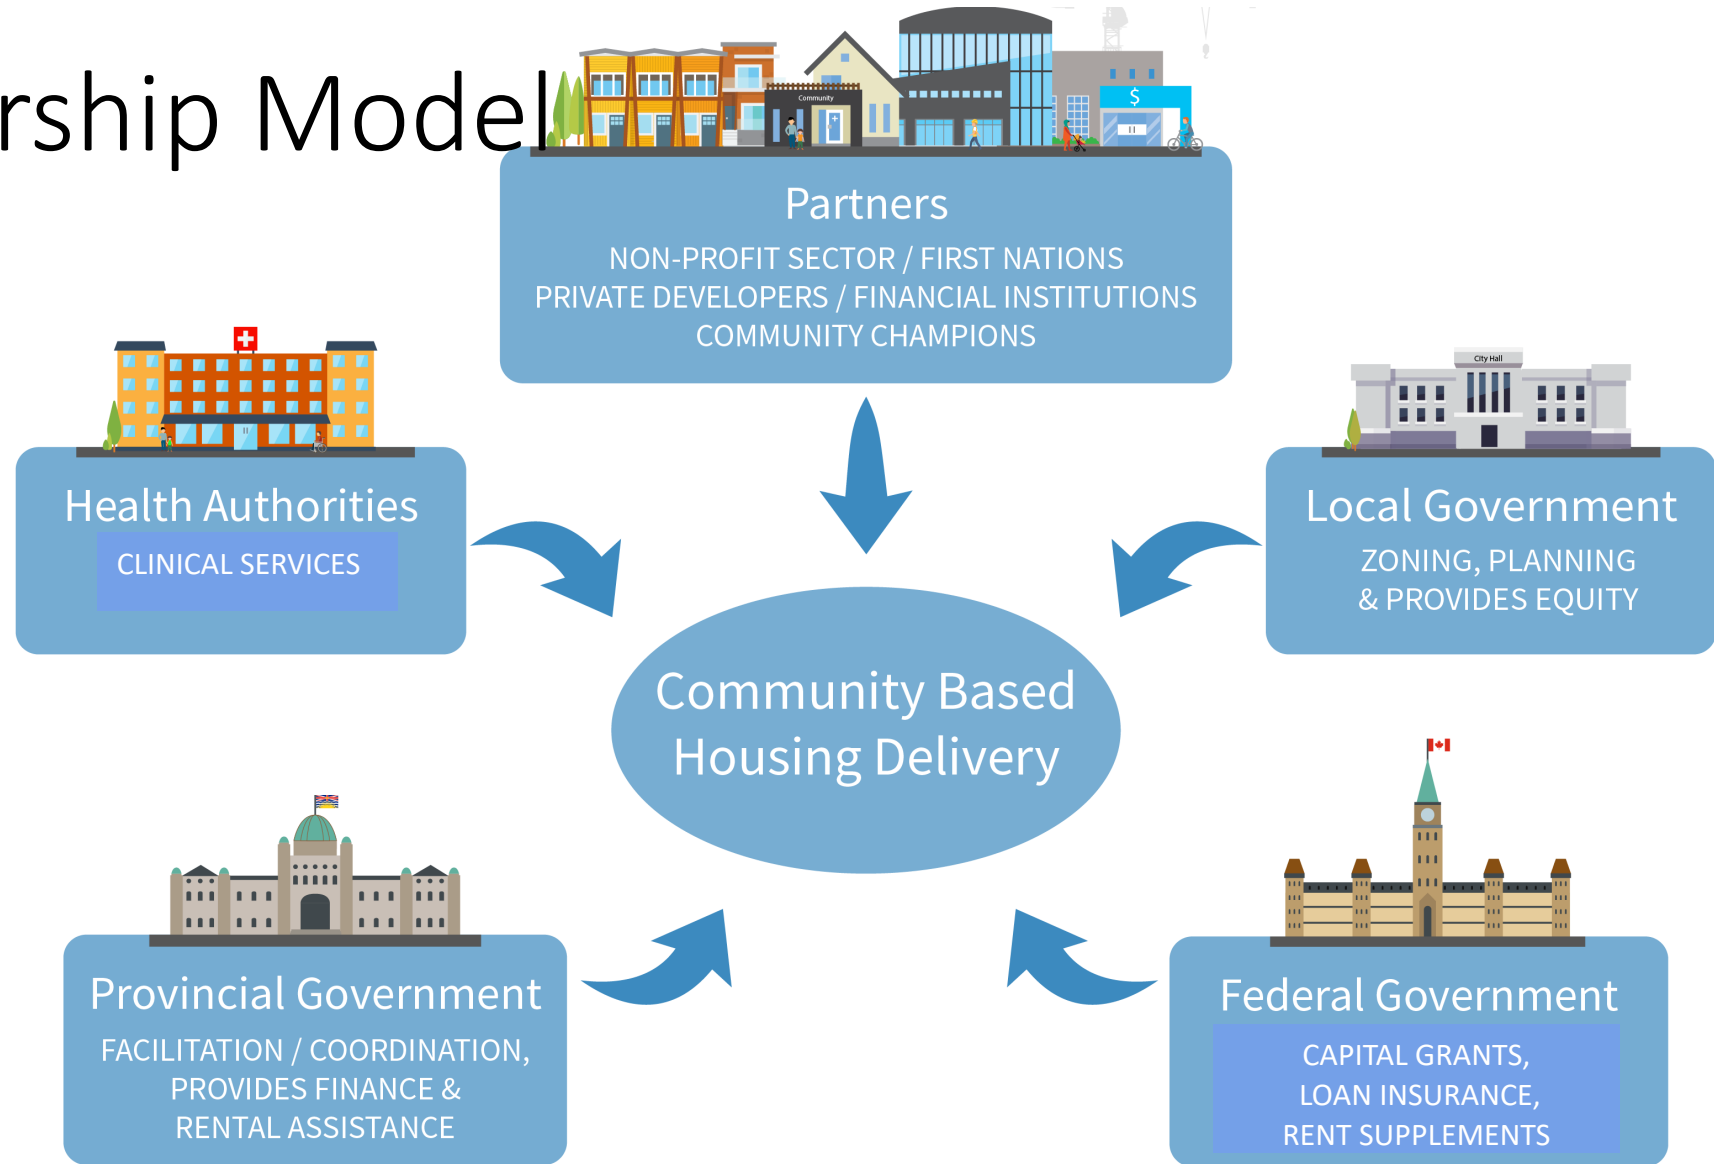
rship Model

Community

$

Partners

NON-PROFIT SECTOR / FIRST NATIONS
PRIVATE DEVELOPERS / FINANCIAL INSTITUTIONS
COMMUNITY CHAMPIONS

City Hall

Health Authorities

CLINICAL SERVICES

Local Government

ZONING, PLANNING & PROVIDES EQUITY

Community Based Housing Delivery

Provincial Government

FACILITATION / COORDINATION, PROVIDES FINANCE & RENTAL ASSISTANCE

Federal Government

CAPITAL GRANTS, LOAN INSURANCE, RENT SUPPLEMENTS